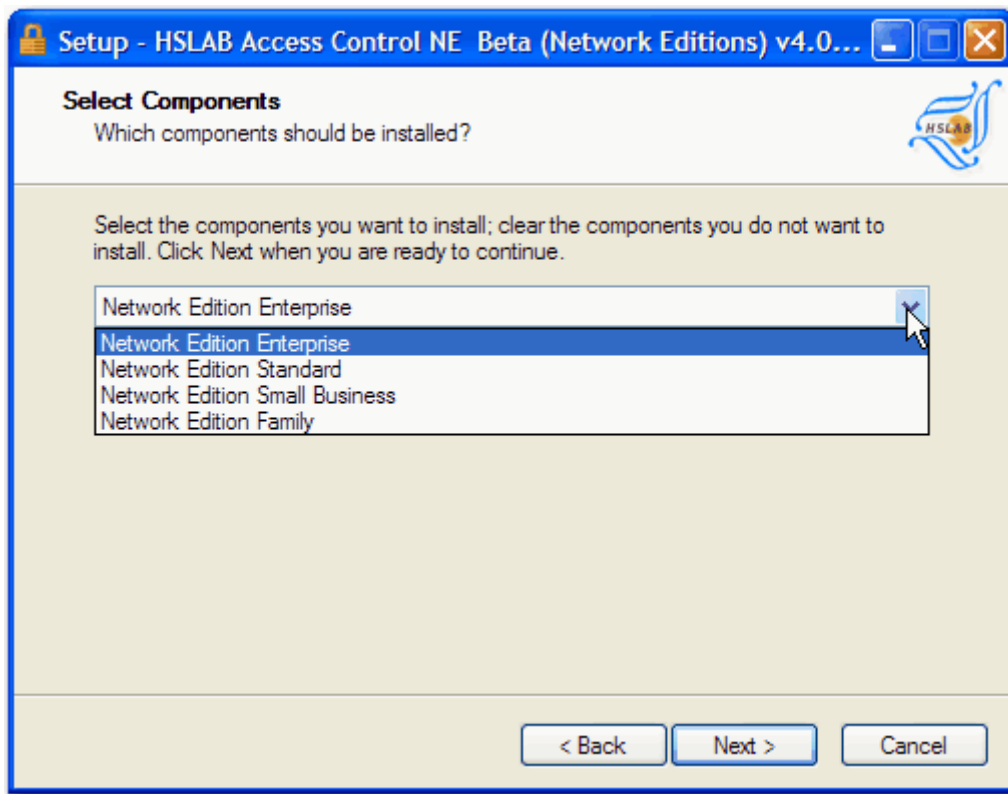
Setup - HSLAB Access Control NE Beta (Network Editions) v4.0...

Select Components
Which components should be installed?

HSLAB

Select the components you want to install; clear the components you do not want to install. Click Next when you are ready to continue.

Network Edition Enterprise

Network Edition Enterprise
Network Edition Standard
Network Edition Small Business
Network Edition Family

< Back
Next >
Cancel